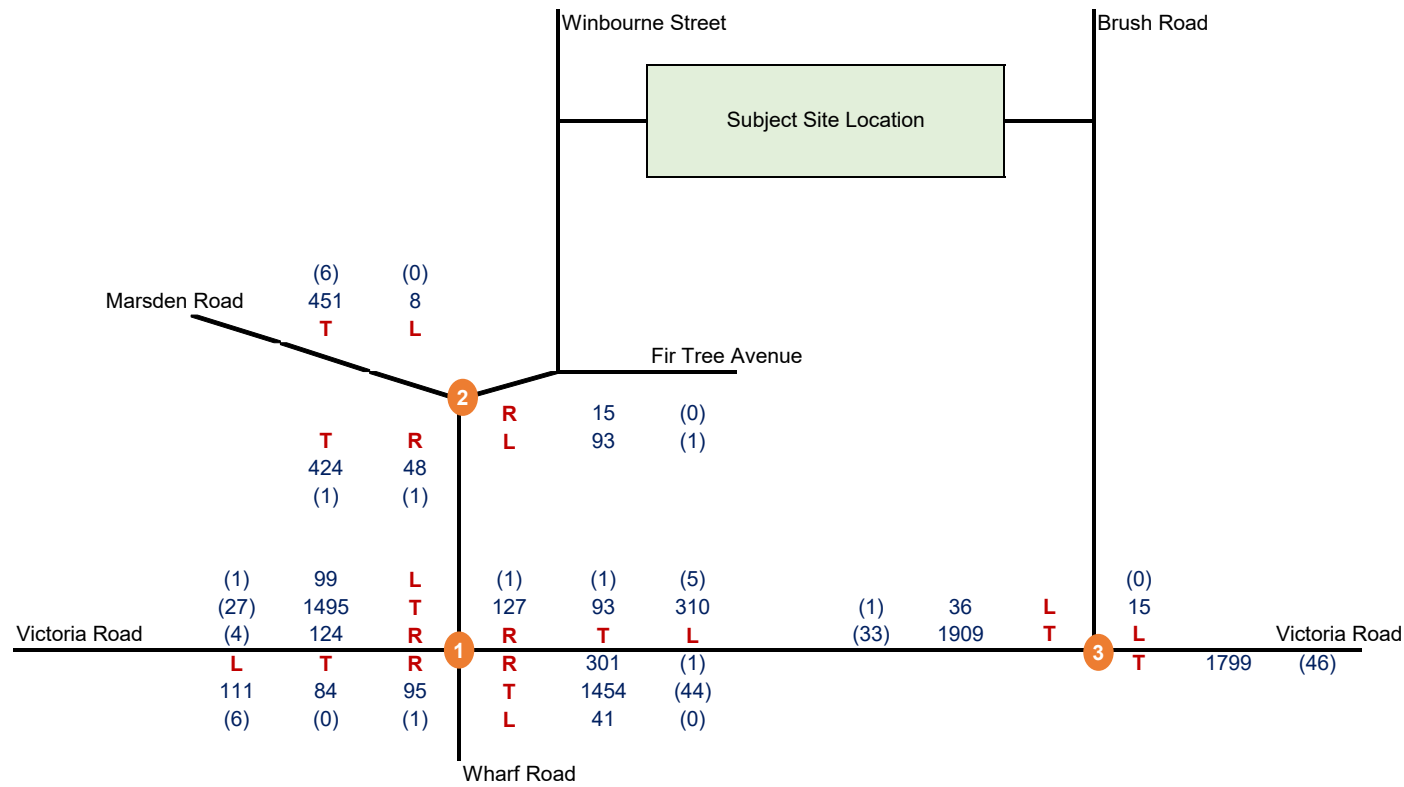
Winbourne Street

Brush Road

Subject Site Location

(6) (0)
Marsden Road 451 8
T L

Fir Tree Avenue

2

R 15 (0)
L 93 (1)

T R
424 48
(1) (1)

(1) 99 L (1) (1) (5)
(27) 1495 T 127 93 310
Victoria Road (4) 124 R R T L

(0)
(1) 36 L 15
(33) 1909 T L Victoria Road

1

3

L T R R 301 (1)
111 84 95 T 1454 (44)
(6) (0) (1) L 41 (0)

T 1799 (46)

Wharf Road